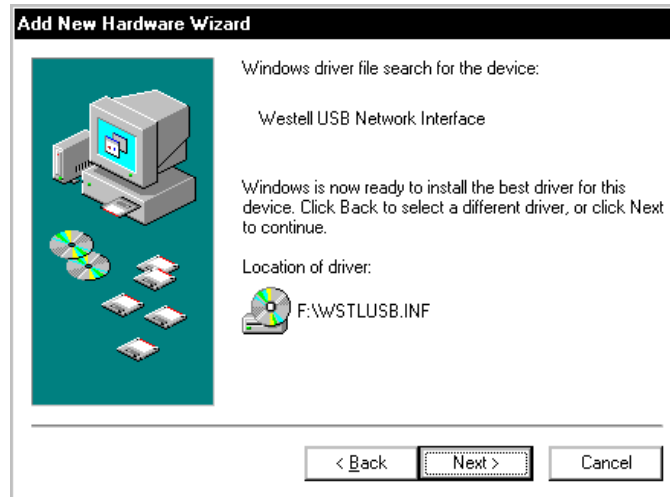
Add New Hardware Wizard

Windows driver file search for the device:

Westell USB Network Interface

Windows is now ready to install the best driver for this device. Click Back to select a different driver, or click Next to continue.

Location of driver:

F:\WSTLUSB.INF

< Back

Next >

Cancel